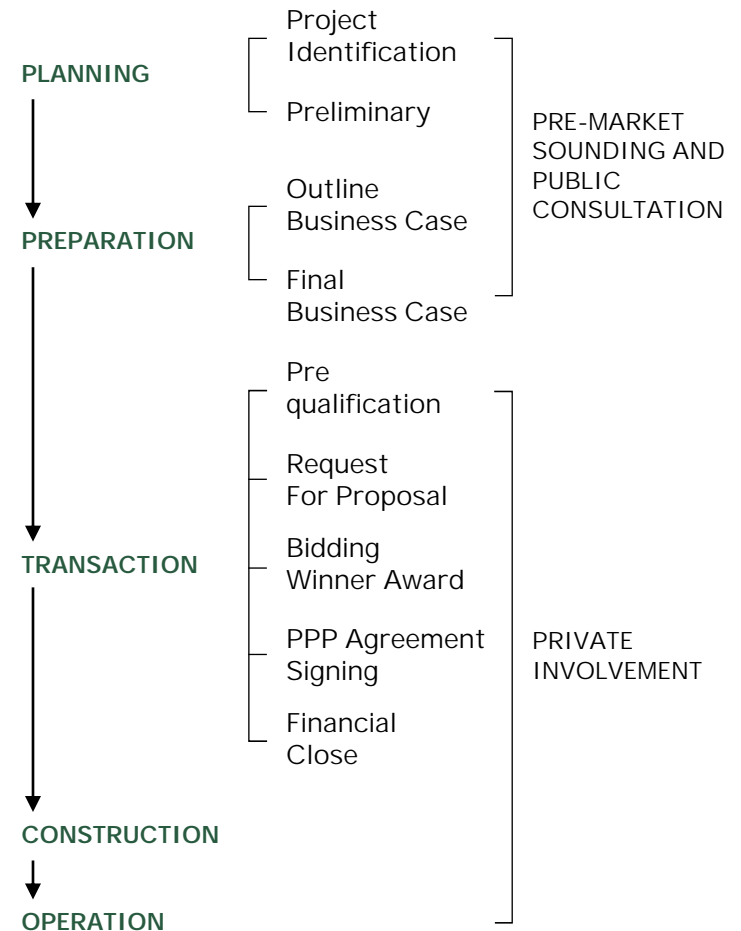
PLANNING

Project Identification

Preliminary

PRE-MARKET SOUNDING AND PUBLIC CONSULTATION

PREPARATION

Outline Business Case

Final Business Case

Pre qualification

Request For Proposal

TRANSACTION

Bidding Winner Award

PPP Agreement Signing

PRIVATE INVOLVEMENT

Financial Close

CONSTRUCTION

OPERATION